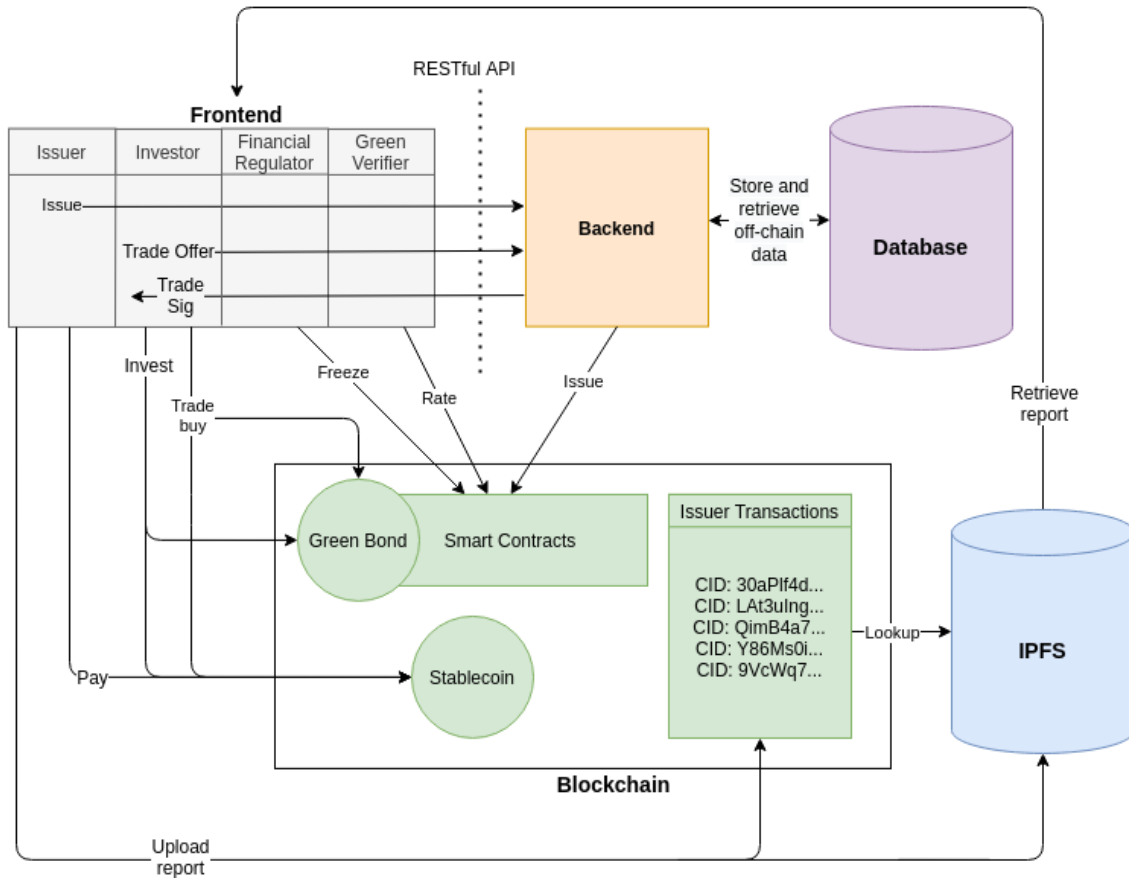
RESTful API

Frontend

| Issuer | Investor | Financial Regulator | Green Verifier |
|---|---|---|---|

Issue

Trade Offer

Trade Sig

Backend

Store and retrieve off-chain data

Database

Invest

Trade buy

Freeze

Rate

Issue

Retrieve report

Green Bond

Smart Contracts

Issuer Transactions

CID: 30aPlf4d...
CID: LAt3uIng...
CID: QimB4a7...
CID: Y86Ms0i...
CID: 9VcWq7...

Lookup

IPFS

Pay

Stablecoin

Blockchain

Upload report